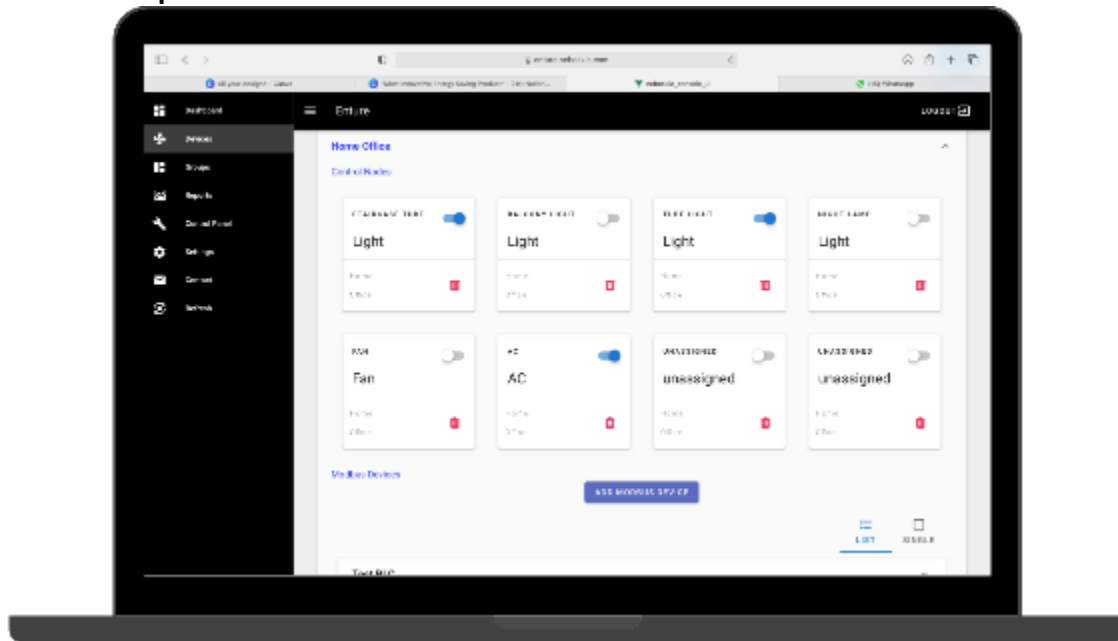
Dashboard
Devices
Groups
Reports
Control Panel
Settings
Contact
Refresh

Enture
LOGOUT

Home Office
Control Nodes

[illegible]
Light
Home
Office

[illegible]
Light
Home
Office

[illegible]
Light
Home
Office

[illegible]
Light
Home
Office

FAN
Fan
Home
Office

AC
AC
Home
Office

UNASSIGNED
unassigned
Home
Office

UNASSIGNED
unassigned
Home
Office

Modbus Devices
ADD MODBUS DEVICE

LIST
SINGLE

Test PLC